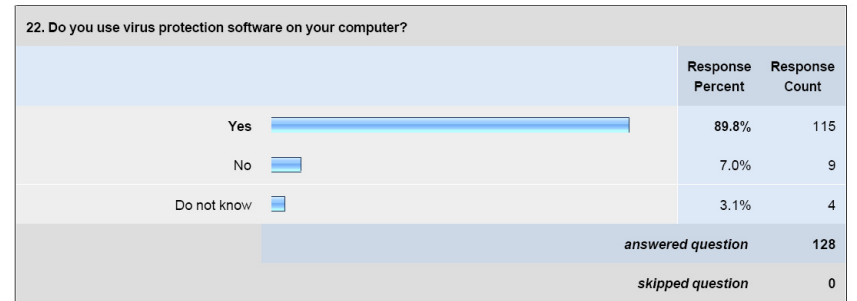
22. Do you use virus protection software on your computer?

| | Response Percent | Response Count |
|---|---|---|
| Yes | 89.8% | 115 |
| No | 7.0% | 9 |
| Do not know | 3.1% | 4 |
| | answered question | 128 |
| | skipped question | 0 |